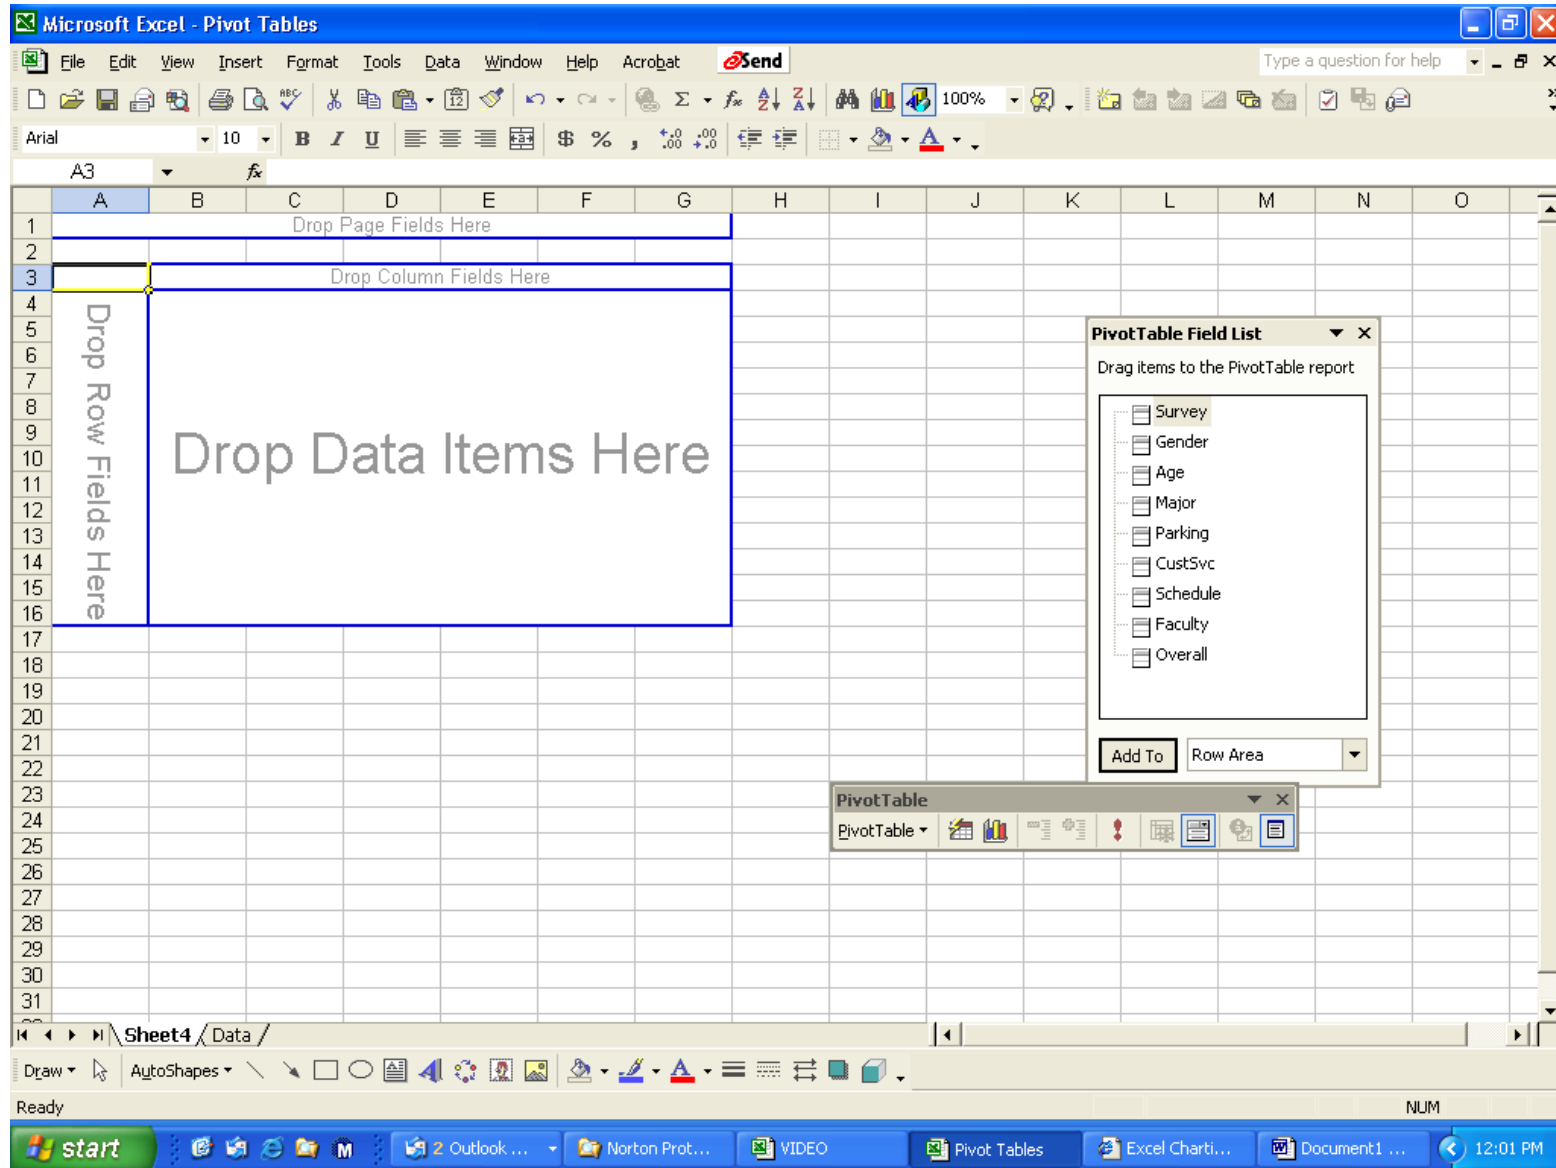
Microsoft Excel - Pivot Tables

File Edit View Insert Format Tools Data Window Help Acrobat Send

Type a question for help

100%

Arial 10

A3

| | A | B | C | D | E | F | G | H | I | J | K | L | M | N | O |
|---|---|---|---|---|---|---|---|---|---|---|---|---|---|---|---|
| 1 | Drop Page Fields Here | | | | | | | | | | | | | | |
| 2 | | | | | | | | | | | | | | | |
| 3 | | Drop Column Fields Here | | | | | | | | | | | | | |

Drop Row Fields Here

Drop Data Items Here

PivotTable Field List

Drag items to the PivotTable report

Survey
Gender
Age
Major
Parking
CustSvc
Schedule
Faculty
Overall

Add To

Row Area

PivotTable

PivotTable

1
2
3
4
5
6
7
8
9
10
11
12
13
14
15
16
17
18
19
20
21
22
23
24
25
26
27
28
29
30
31

Sheet4 Data

Draw AutoShapes

Ready

NUM

start

2 Outlook ...

Norton Prot...

VIDEO

Pivot Tables

Excel Charti...

Document1 ...

12:01 PM